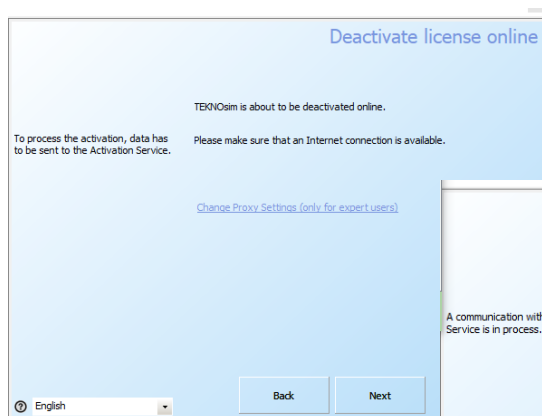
Deactivate license online

To process the activation, data has to be sent to the Activation Service.

TEKNOsim is about to be deactivated online.

Please make sure that an Internet connection is available.

Change Proxy Settings (only for expert users)

A communication with
Service is in process.

English

Back

Next